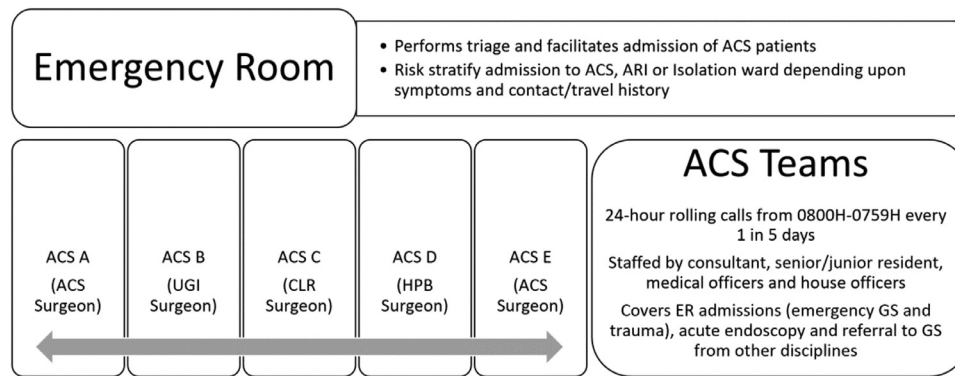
Emergency Room

• Performs triage and facilitates admission of ACS patients
• Risk stratify admission to ACS, ARI or Isolation ward depending upon symptoms and contact/travel history

ACS A
(ACS Surgeon)

ACS B
(UGI Surgeon)

ACS C
(CLR Surgeon)

ACS D
(HPB Surgeon)

ACS E
(ACS Surgeon)

ACS Teams

24-hour rolling calls from 0800H-0759H every 1 in 5 days

Staffed by consultant, senior/junior resident, medical officers and house officers

Covers ER admissions (emergency GS and trauma), acute endoscopy and referral to GS from other disciplines